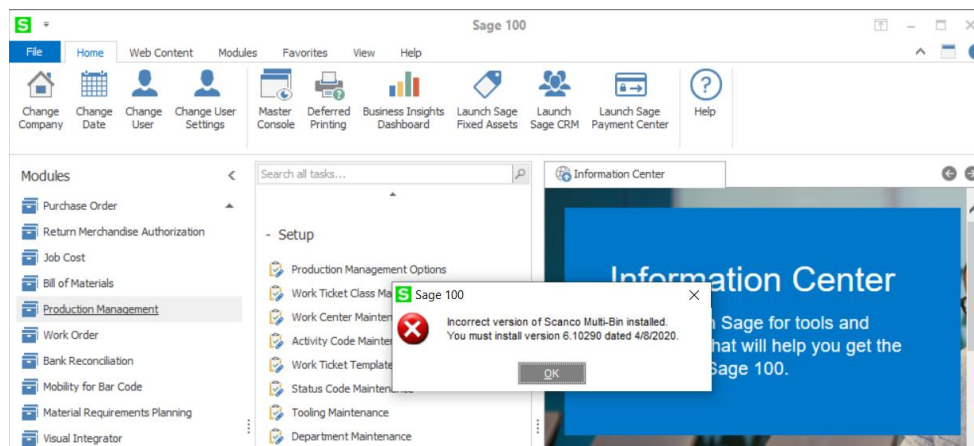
Sage 100

File Home Web Content Modules Favorites View Help

Change Company
Change Date
Change User
Change User Settings
Master Console
Deferred Printing
Business Insights Dashboard
Launch Sage Fixed Assets
Launch Sage CRM
Launch Sage Payment Center
Help

Modules
Purchase Order
Return Merchandise Authorization
Job Cost
Bill of Materials
Production Management
Work Order
Bank Reconciliation
Mobility for Bar Code
Material Requirements Planning
Visual Integrator

Search all tasks...

- Setup
Production Management Options
Work Ticket Class Ma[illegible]
Work Center Mainten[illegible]
Activity Code Mainter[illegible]
Work Ticket Template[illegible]
Status Code Maintena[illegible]
Tooling Maintenance
Department Maintenance

Information Center

Information Center
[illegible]n Sage for tools and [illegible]hat will help you get the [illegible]Sage 100.

Sage 100
Incorrect version of Scanco Multi-Bin installed.
You must install version 6.10290 dated 4/8/2020.
OK